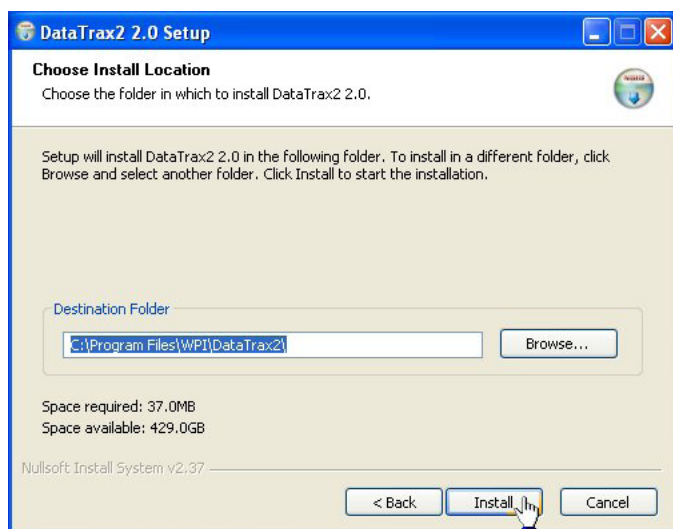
DataTrax2 2.0 Setup

Choose Install Location
Choose the folder in which to install DataTrax2 2.0.

Setup will install DataTrax2 2.0 in the following folder. To install in a different folder, click Browse and select another folder. Click Install to start the installation.

Destination Folder
C:\Program Files\WPI\DataTrax2\
Browse...

Space required: 37.0MB
Space available: 429.0GB

Nullsoft Install System v2.37

< Back
Install
Cancel